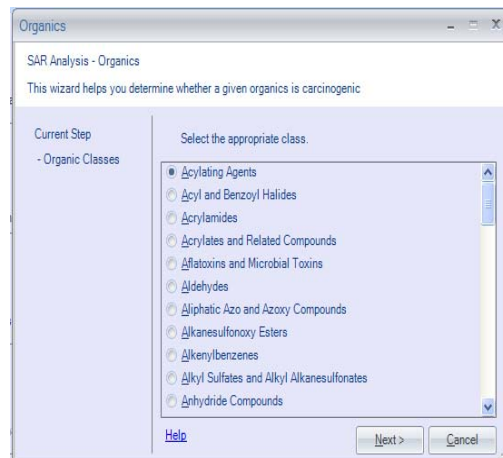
Organics

SAR Analysis - Organics

This wizard helps you determine whether a given organics is carcinogenic

Current Step

- Organic Classes

Select the appropriate class.

Acylating Agents
Acyl and Benzoyl Halides
Acrylamides
Acrylates and Related Compounds
Aflatoxins and Microbial Toxins
Aldehydes
Aliphatic Azo and Azoxy Compounds
Alkanesulfonoxy Esters
Alkenylbenzenes
Alkyl Sulfates and Alkyl Alkanesulfonates
Anhydride Compounds

Help

Next >

Cancel